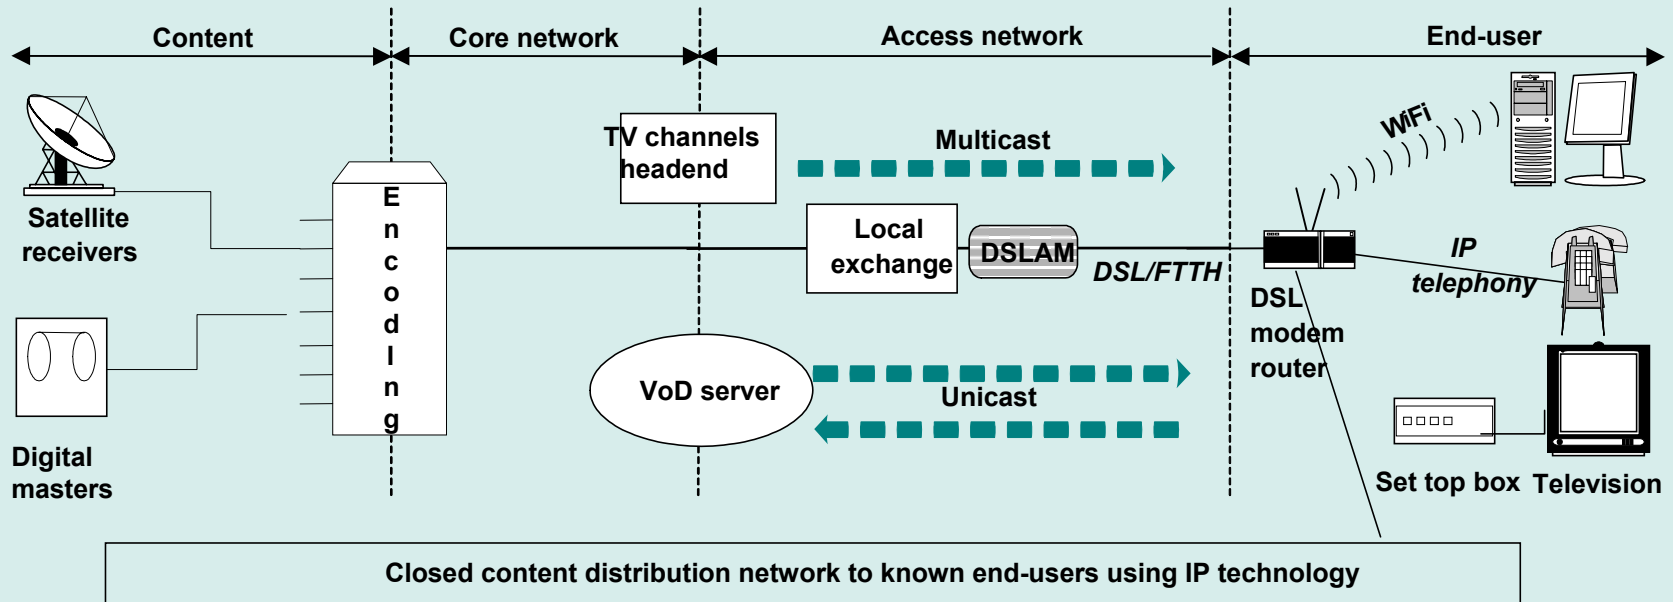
Content

Core network

Access network

End-user

Satellite receivers

Digital masters

E n c o d I n g

TV channels headend

Multicast

Local exchange

DSLAM

DSL/FTTH

VoD server

Unicast

WiFi

IP telephony

DSL modem router

Set top box

Television

Closed content distribution network to known end-users using IP technology